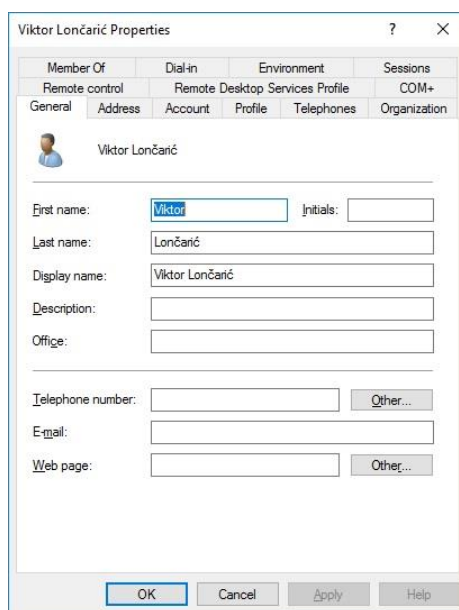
Viktor Lončarić Properties ? ×

Member Of Dial-in Environment Sessions
Remote control Remote Desktop Services Profile COM+
General Address Account Profile Telephones Organization

Viktor Lončarić

First name: Viktor Initials:
Last name: Lončarić
Display name: Viktor Lončarić
Description:
Office:

Telephone number: Other...
E-mail:
Web page: Other...

OK Cancel Apply Help